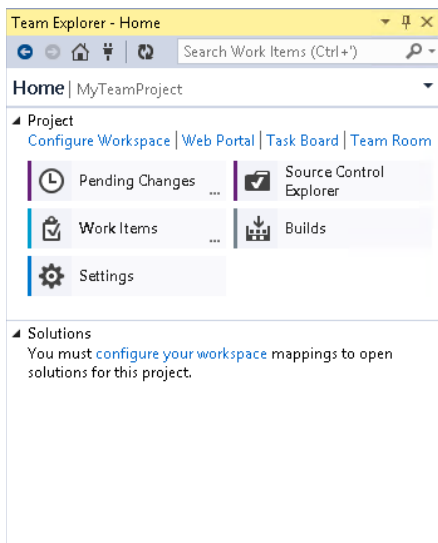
Team Explorer - Home

Search Work Items (Ctrl+')

Home | MyTeamProject

◢ Project
Configure Workspace | Web Portal | Task Board | Team Room

Pending Changes ...

Source Control Explorer

Work Items ...

Builds

Settings

◢ Solutions
You must configure your workspace mappings to open solutions for this project.